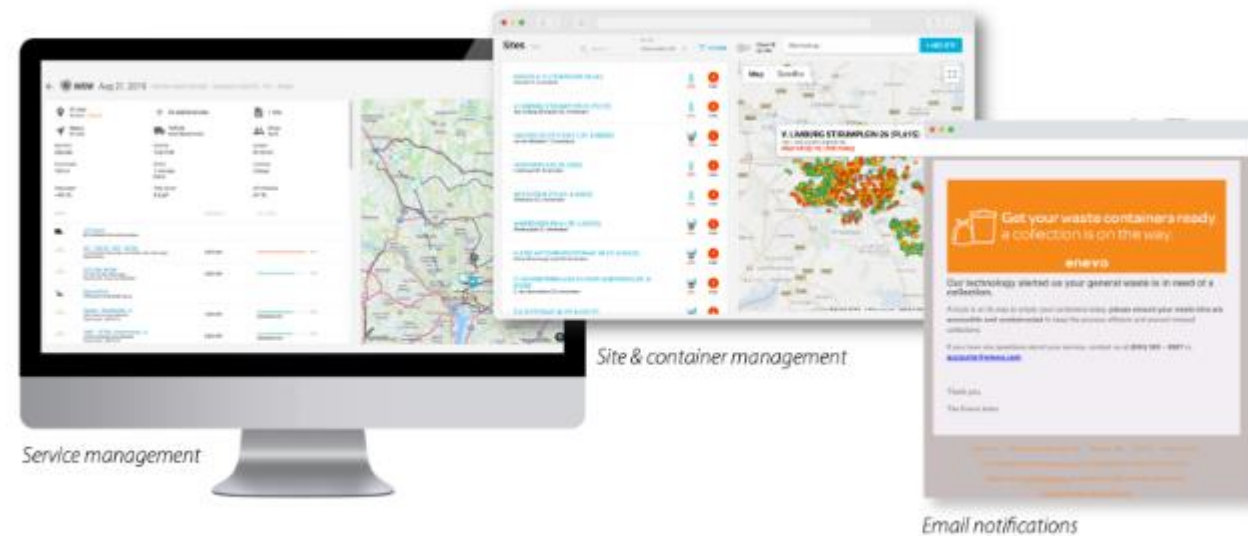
NEW Aug 21, 2018 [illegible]

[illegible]

Sites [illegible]

Map Satellite

V. LIMBURG STIRUMPLEIN 26 (PL615)
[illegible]

Get your waste containers ready
a collection is on the way

enevo

Our technology alerted us your general waste is in need of a collection.

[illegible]

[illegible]

Thank you,
The Enevo team

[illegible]

Site & container management

Service management

Email notifications